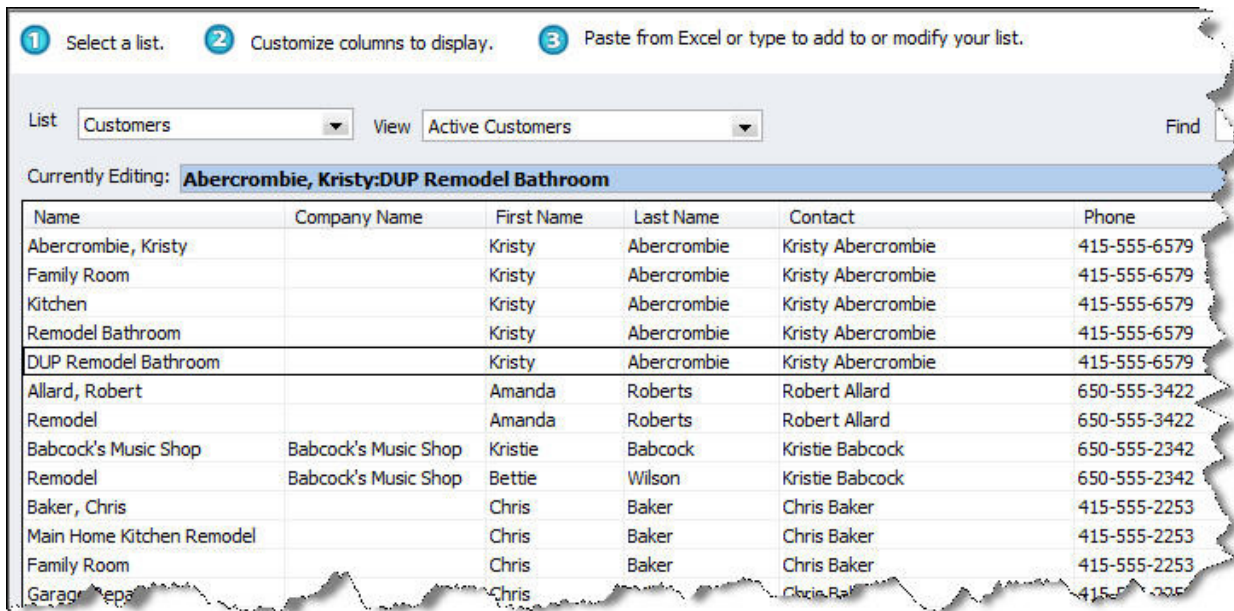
1 Select a list. 2 Customize columns to display. 3 Paste from Excel or type to add to or modify your list.

List Customers View Active Customers Find

Currently Editing: Abercrombie, Kristy:DUP Remodel Bathroom

| Name | Company Name | First Name | Last Name | Contact | Phone |
|---|---|---|---|---|---|
| Abercrombie, Kristy | | Kristy | Abercrombie | Kristy Abercrombie | 415-555-6579 |
| Family Room | | Kristy | Abercrombie | Kristy Abercrombie | 415-555-6579 |
| Kitchen | | Kristy | Abercrombie | Kristy Abercrombie | 415-555-6579 |
| Remodel Bathroom | | Kristy | Abercrombie | Kristy Abercrombie | 415-555-6579 |
| DUP Remodel Bathroom | | Kristy | Abercrombie | Kristy Abercrombie | 415-555-6579 |
| Allard, Robert | | Amanda | Roberts | Robert Allard | 650-555-3422 |
| Remodel | | Amanda | Roberts | Robert Allard | 650-555-3422 |
| Babcock's Music Shop | Babcock's Music Shop | Kristie | Babcock | Kristie Babcock | 650-555-2342 |
| Remodel | Babcock's Music Shop | Bettie | Wilson | Kristie Babcock | 650-555-2342 |
| Baker, Chris | | Chris | Baker | Chris Baker | 415-555-2253 |
| Main Home Kitchen Remodel | | Chris | Baker | Chris Baker | 415-555-2253 |
| Family Room | | Chris | Baker | Chris Baker | 415-555-2253 |
| Garage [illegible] | | Chris | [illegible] | Chris Ba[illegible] | 415-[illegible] |